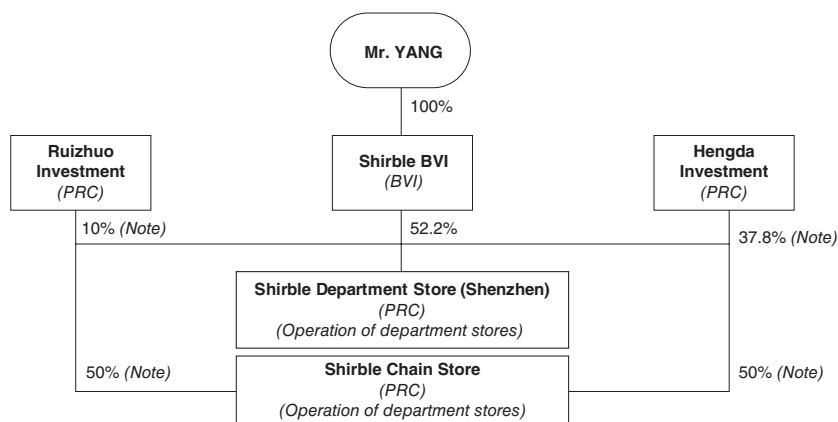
Mr. YANG

100%

Ruizhuo Investment
(PRC)

Shirble BVI
(BVI)

Hengda Investment
(PRC)

10% (Note)

52.2%

37.8% (Note)

Shirble Department Store (Shenzhen)
(PRC)
(Operation of department stores)

50% (Note)

Shirble Chain Store
(PRC)
(Operation of department stores)

50% (Note)